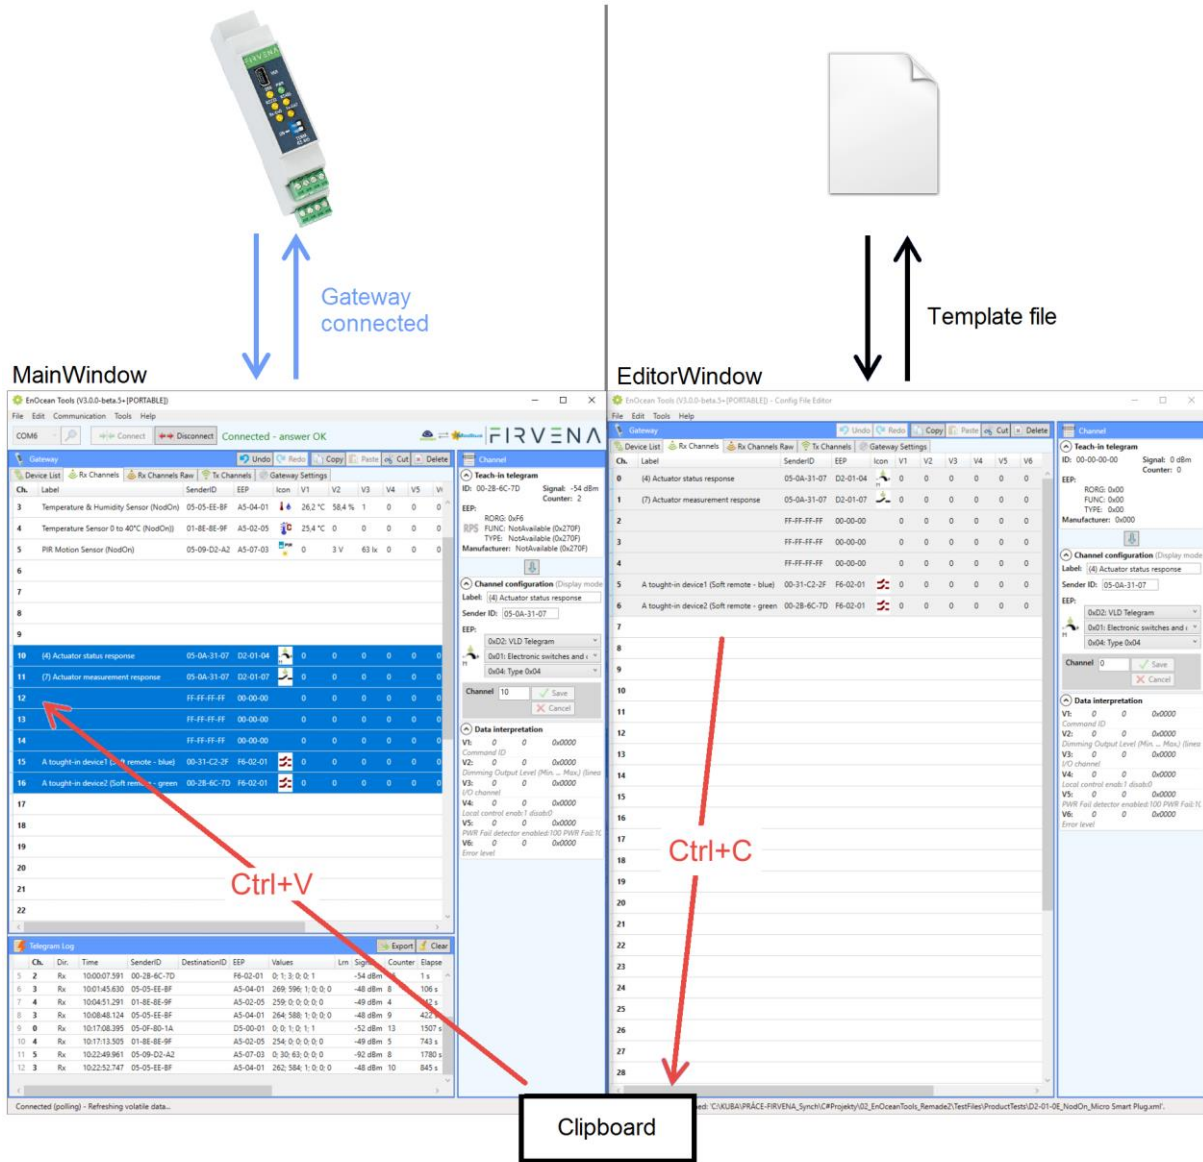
Gateway connected

Template file

MainWindow

EditorWindow

EnOcean Tools (V3.0.0-beta.5+[PORTABLE])

File Edit Communication Tools Help

COM6 Connect Disconnect Connected - answer OK

FIRVENA

Gateway Undo Redo Copy Paste Cut Delete

Device List Rx Channels Rx Channels Raw Tx Channels Gateway Settings

| Ch. | Label | SenderID | EEP | Icon | V1 | V2 | V3 | V4 | V5 |
|---|---|---|---|---|---|---|---|---|---|
| 3 | Temperature & Humidity Sensor (NodOn) | 05-05-EE-BF | A5-04-01 | | 26,2 °C | 58,4 % | 1 | 0 | 0 |
| 4 | Temperature Sensor 0 to 40°C (NodOn) | 01-8E-8E-9F | A5-02-05 | | 25,4 °C | 0 | 0 | 0 | 0 |
| 5 | PIR Motion Sensor (NodOn) | 05-09-D2-A2 | A5-07-03 | | 0 | 3 V | 63 lx | 0 | 0 |
| 6 | | | | | | | | | |
| 7 | | | | | | | | | |
| 8 | | | | | | | | | |
| 9 | | | | | | | | | |
| 10 | (4) Actuator status response | 05-0A-31-07 | D2-01-04 | | 0 | 0 | 0 | 0 | 0 |
| 11 | (7) Actuator measurement response | 05-0A-31-07 | D2-01-07 | | 0 | 0 | 0 | 0 | 0 |
| 12 | | FF-FF-FF-FF | 00-00-00 | | 0 | 0 | 0 | 0 | 0 |
| 13 | | FF-FF-FF-FF | 00-00-00 | | 0 | 0 | 0 | 0 | 0 |
| 14 | | FF-FF-FF-FF | 00-00-00 | | 0 | 0 | 0 | 0 | 0 |
| 15 | A tought-in device1 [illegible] remote - blue) | 00-31-C2-2F | F6-02-01 | | 0 | 0 | 0 | 0 | 0 |
| 16 | A tought-in device2 (Soft rem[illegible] - green | 00-2B-6C-7D | F6-02-01 | | 0 | 0 | 0 | 0 | 0 |
| 17 | | | | | | | | | |
| 18 | | | | | | | | | |
| 19 | | | | | | | | | |
| 20 | | | | | | | | | |
| 21 | | | | | | | | | |
| 22 | | | | | | | | | |

Channel
Teach-in telegram
ID: 00-2B-6C-7D Signal: -54 dBm Counter: 2
EEP:
RORG: 0xF6
FUNC: NotAvailable (0x270F)
TYPE: NotAvailable (0x270F)
Manufacturer: NotAvailable (0x270F)
Channel configuration (Display mode
Label: (4) Actuator status response
Sender ID: 05-0A-31-07
EEP:
0xD2: VLD Telegram
0x01: Electronic switches and
0x04: Type 0x04
Channel 10 Save Cancel
Data interpretation
V1: 0 0 0x0000
Command ID
V2: 0 0 0x0000
Dimming Output Level (Min. ... Max.) (linea
V3: 0 0 0x0000
I/O channel
V4: 0 0 0x0000
Local control enab:1 disab:0
V5: 0 0 0x0000
PWR Fail detector enabled:100 PWR Fail:1(
V6: 0 0 0x0000
Error level

Ctrl+V

Telegram Log Export Clear

| | Ch. | Dir. | Time | SenderID | DestinationID | EEP | Values | Lrn | Sign | Counter | Elapse |
|---|---|---|---|---|---|---|---|---|---|---|---|
| 5 | 2 | Rx | 10:00:07.591 | 00-2B-6C-7D | | F6-02-01 | 0; 1; 3; 0; 0; 1 | | -54 dBm | | 1 s |
| 6 | 3 | Rx | 10:01:45.630 | 05-05-EE-BF | | A5-04-01 | 269; 596; 1; 0; 0; 0 | | -48 dBm | 8 | 106 s |
| 7 | 4 | Rx | 10:04:51.291 | 01-8E-8E-9F | | A5-02-05 | 259; 0; 0; 0; 0; 0 | | -49 dBm | 4 | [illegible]2 s |
| 8 | 3 | Rx | 10:08:48.124 | 05-05-EE-BF | | A5-04-01 | 264; 588; 1; 0; 0; 0 | | -48 dBm | 9 | 422 s |
| 9 | 0 | Rx | 10:17:08.395 | 05-0F-80-1A | | D5-00-01 | 0; 0; 1; 0; 1; 1 | | -52 dBm | 13 | 1507 s |
| 10 | 4 | Rx | 10:17:13.505 | 01-8E-8E-9F | | A5-02-05 | 254; 0; 0; 0; 0; 0 | | -49 dBm | 5 | 743 s |
| 11 | 5 | Rx | 10:22:49.961 | 05-09-D2-A2 | | A5-07-03 | 0; 30; 63; 0; 0; 0 | | -92 dBm | 8 | 1780 s |
| 12 | 3 | Rx | 10:22:52.747 | 05-05-EE-BF | | A5-04-01 | 262; 584; 1; 0; 0; 0 | | -48 dBm | 10 | 845 s |

Connected (polling) - Refreshing volatile data...

EnOcean Tools (V3.0.0-beta.5+[PORTABLE]) - Config File Editor

File Edit Tools Help

Gateway Undo Redo Copy Paste Cut Delete

Device List Rx Channels Rx Channels Raw Tx Channels Gateway Settings

| Ch. | Label | SenderID | EEP | Icon | V1 | V2 | V3 | V4 | V5 | V6 |
|---|---|---|---|---|---|---|---|---|---|---|
| 0 | (4) Actuator status response | 05-0A-31-07 | D2-01-04 | | 0 | 0 | 0 | 0 | 0 | 0 |
| 1 | (7) Actuator measurement response | 05-0A-31-07 | D2-01-07 | | 0 | 0 | 0 | 0 | 0 | 0 |
| 2 | | FF-FF-FF-FF | 00-00-00 | | 0 | 0 | 0 | 0 | 0 | 0 |
| 3 | | FF-FF-FF-FF | 00-00-00 | | 0 | 0 | 0 | 0 | 0 | 0 |
| 4 | | FF-FF-FF-FF | 00-00-00 | | 0 | 0 | 0 | 0 | 0 | 0 |
| 5 | A tought-in device1 (Soft remote - blue) | 00-31-C2-2F | F6-02-01 | | 0 | 0 | 0 | 0 | 0 | 0 |
| 6 | A tought-in device2 (Soft remote - green | 00-2B-6C-7D | F6-02-01 | | 0 | 0 | 0 | 0 | 0 | 0 |
| 7 | | | | | | | | | | |
| 8 | | | | | | | | | | |
| 9 | | | | | | | | | | |
| 10 | | | | | | | | | | |
| 11 | | | | | | | | | | |
| 12 | | | | | | | | | | |
| 13 | | | | | | | | | | |
| 14 | | | | | | | | | | |
| 15 | | | | | | | | | | |
| 16 | | | | | | | | | | |
| 17 | | | | | | | | | | |
| 18 | | | | | | | | | | |
| 19 | | | | | | | | | | |
| 20 | | | | | | | | | | |
| 21 | | | | | | | | | | |
| 22 | | | | | | | | | | |
| 23 | | | | | | | | | | |
| 24 | | | | | | | | | | |
| 25 | | | | | | | | | | |
| 26 | | | | | | | | | | |
| 27 | | | | | | | | | | |
| 28 | | | | | | | | | | |

Ctrl+C

Channel
Teach-in telegram
ID: 00-00-00-00 Signal: 0 dBm Counter: 0
EEP:
RORG: 0x00
FUNC: 0x00
TYPE: 0x00
Manufacturer: 0x000
Channel configuration (Display mode
Label: (4) Actuator status response
Sender ID: 05-0A-31-07
EEP:
0xD2: VLD Telegram
0x01: Electronic switches and
0x04: Type 0x04
Channel 0 Save Cancel
Data interpretation
V1: 0 0 0x0000
Command ID
V2: 0 0 0x0000
Dimming Output Level (Min. ... Max.) (linea
V3: 0 0 0x0000
I/O channel
V4: 0 0 0x0000
Local control enab:1 disab:0
V5: 0 0 0x0000
PWR Fail detector enabled:100 PWR Fail:1(
V6: 0 0 0x0000
Error level

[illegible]ed: 'C:\KUBA\PRÁCE-FIRVENA_Synch\C#Projekty\02_EnOceanTools_Remade2\TestFiles\ProductTests\D2-01-0E_NodOn_Micro Smart Plug.xml'.

Clipboard